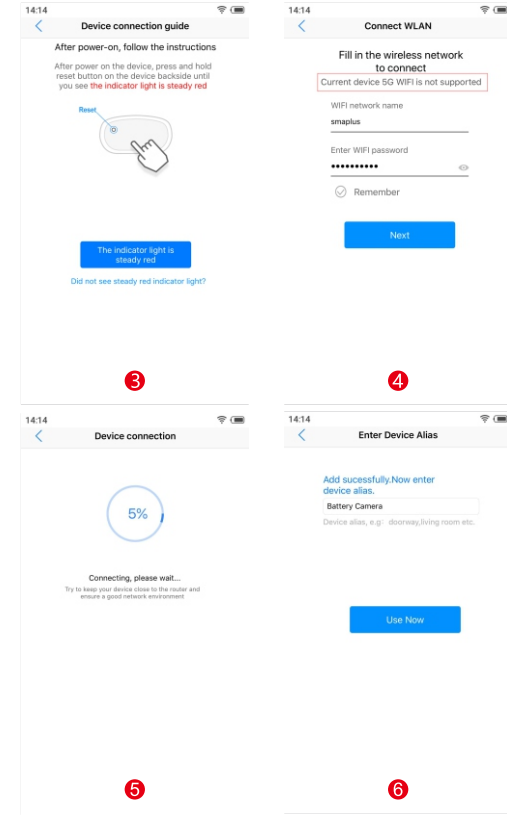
14:14

Device connection guide

After power-on, follow the instructions

After power on the device, press and hold reset button on the device backside until you see the indicator light is steady red

Reset

The indicator light is steady red

Did not see steady red indicator light?

3

14:14

Connect WLAN

Fill in the wireless network to connect

Current device 5G WIFI is not supported

WIFI network name

smaplus

Enter WIFI password

••••••••••

Remember

Next

4

14:14

Device connection

5%

Connecting, please wait...

Try to keep your device close to the router and ensure a good network environment

5

14:14

Enter Device Alias

Add sucessfully.Now enter device alias.

Battery Camera

Device alias, e.g: doorway,living room etc.

Use Now

6